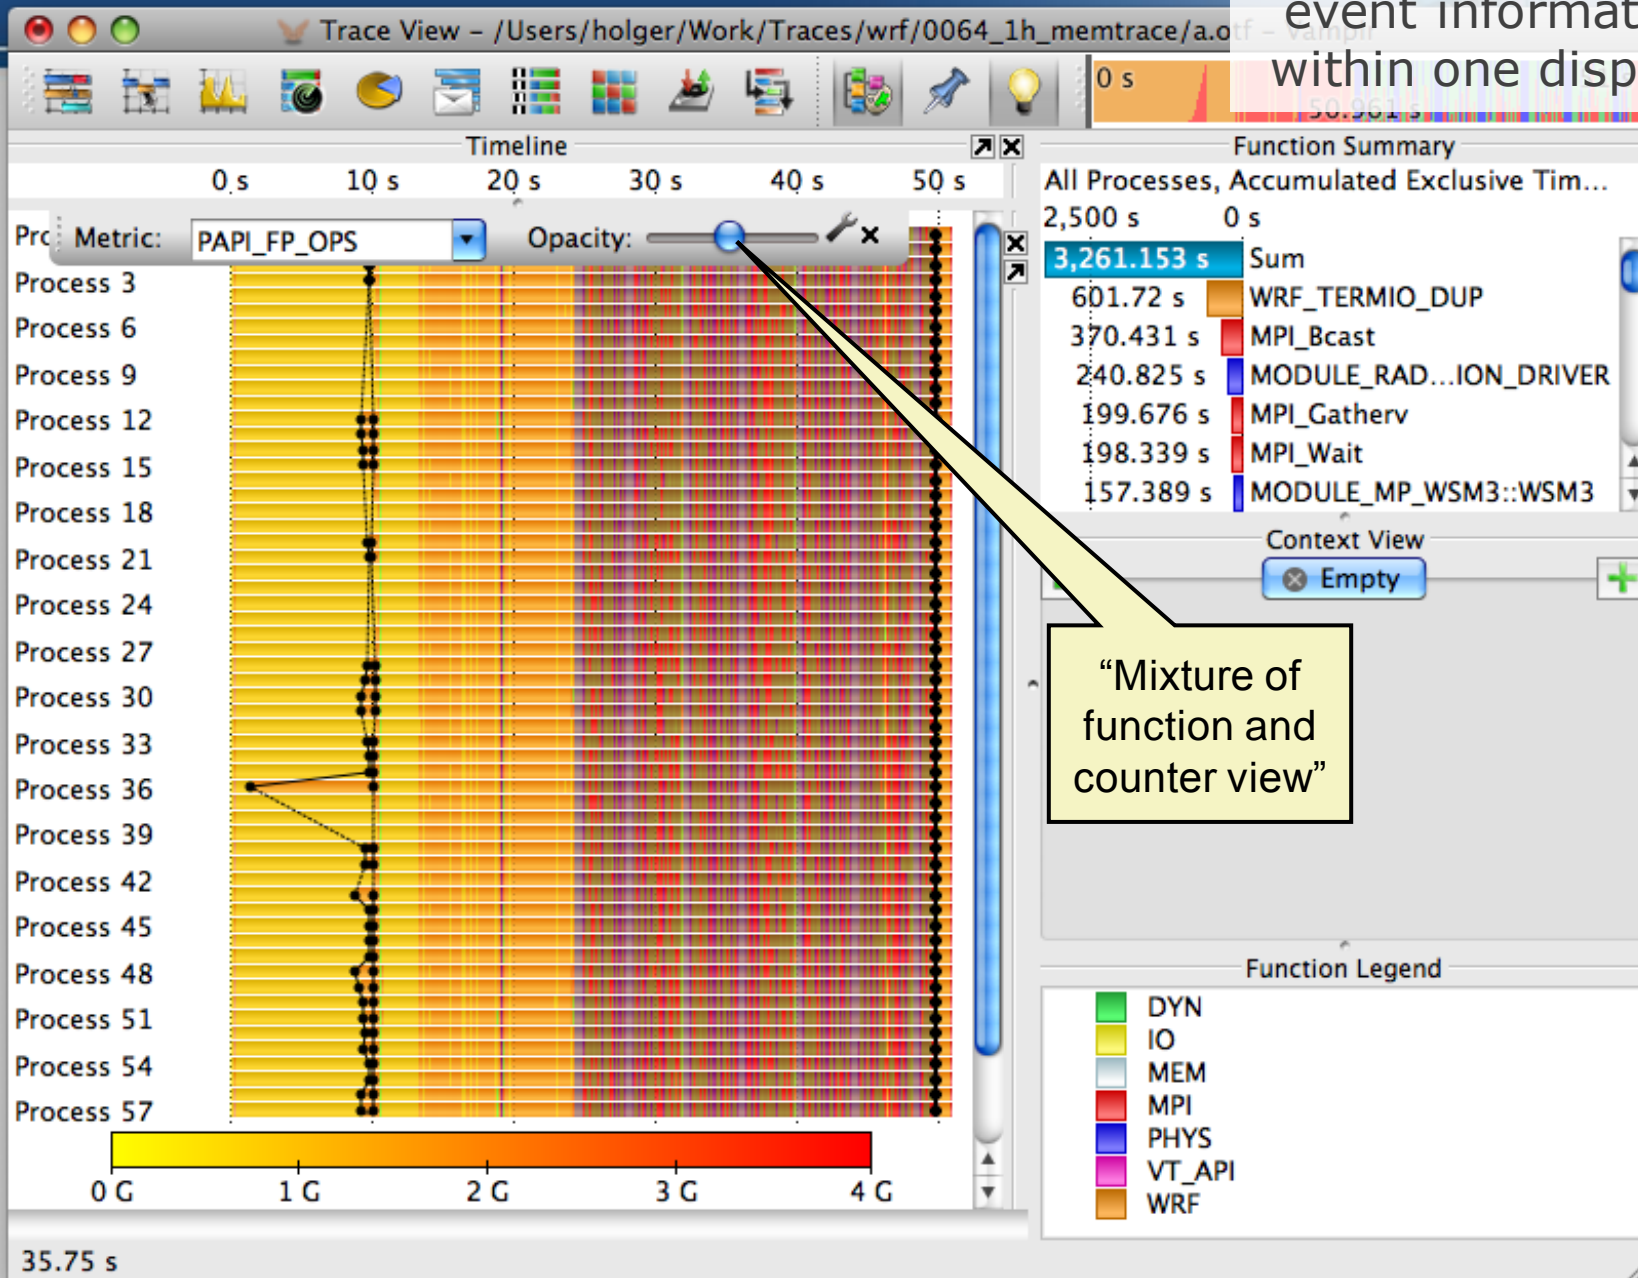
Trace View – /Users/holger/Work/Traces/wrf/0064_1h_memtrace/a.otf – Vampir

event informat
within one disp

0 s
50.961 s

Timeline

0 s 10 s 20 s 30 s 40 s 50 s

Pro Metric: PAPI_FP_OPS Opacity:

Process 3
Process 6
Process 9
Process 12
Process 15
Process 18
Process 21
Process 24
Process 27
Process 30
Process 33
Process 36
Process 39
Process 42
Process 45
Process 48
Process 51
Process 54
Process 57

0 G 1 G 2 G 3 G 4 G

35.75 s

Function Summary

All Processes, Accumulated Exclusive Tim...

2,500 s 0 s

| | |
|---|---|
| 3,261.153 s | Sum |
| 601.72 s | WRF_TERMIO_DUP |
| 370.431 s | MPI_Bcast |
| 240.825 s | MODULE_RAD...ION_DRIVER |
| 199.676 s | MPI_Gatherv |
| 198.339 s | MPI_Wait |
| 157.389 s | MODULE_MP_WSM3::WSM3 |

Context View

Empty

“Mixture of function and counter view”

Function Legend

DYN
IO
MEM
MPI
PHYS
VT_API
WRF